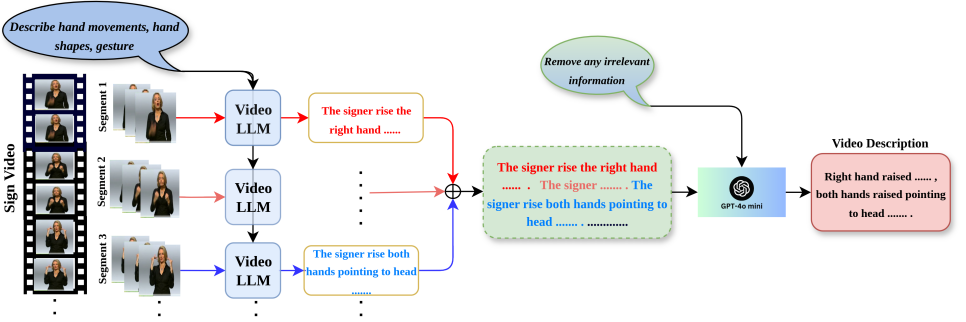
Describe hand movements, hand shapes, gesture

Sign Video

Segment 1

Segment 2

Segment 3

Video LLM

Video LLM

Video LLM

The signer rise the right hand ......

The signer rise both hands pointing to head ......

Remove any irrelevant information

The signer rise the right hand ...... . The signer ....... . The signer rise both hands pointing to head ....... . ............

GPT-4o mini

Video Description

Right hand raised ...... , both hands raised pointing to head ....... .